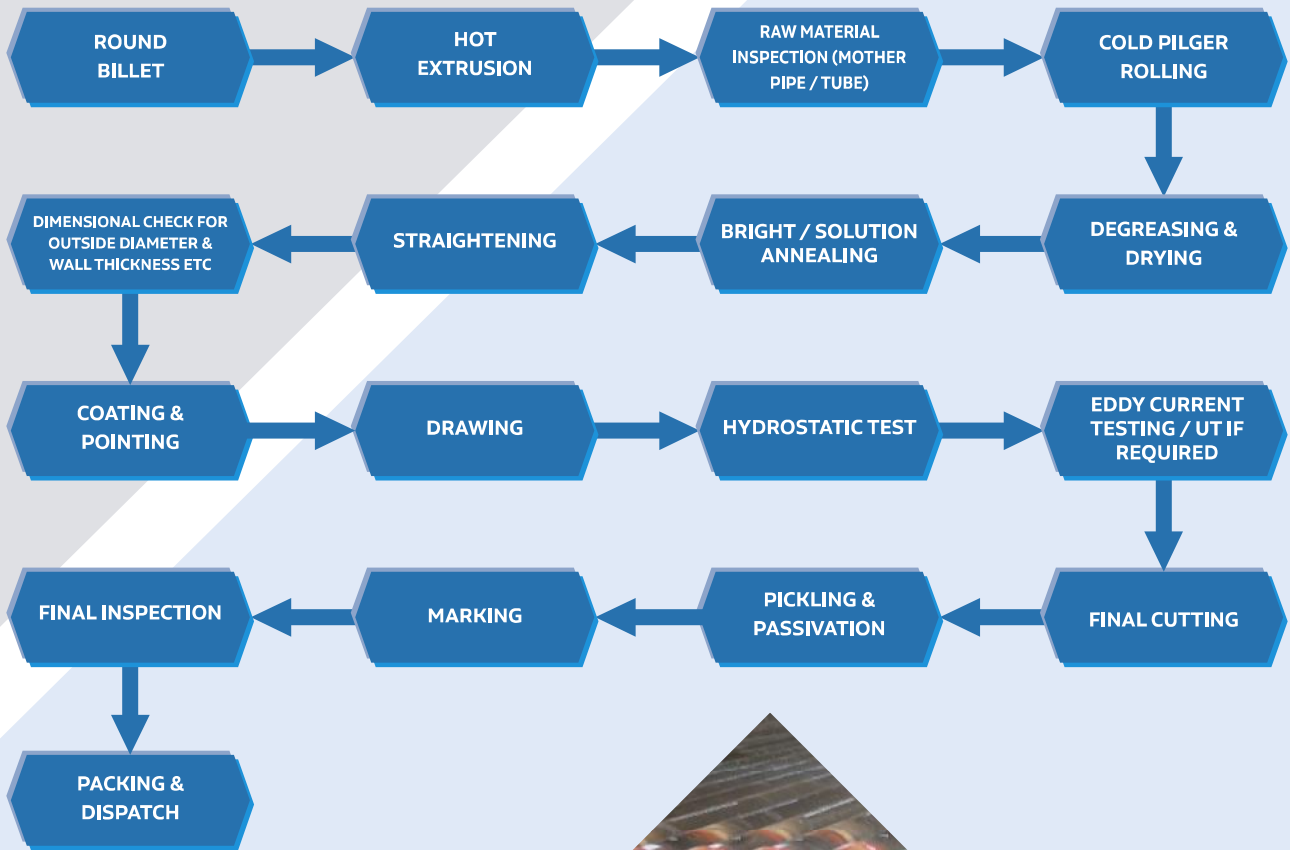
ROUND BILLET

HOT EXTRUSION

RAW MATERIAL INSPECTION (MOTHER PIPE / TUBE)

COLD PILGER ROLLING

DEGREASING & DRYING

BRIGHT / SOLUTION ANNEALING

STRAIGHTENING

DIMENSIONAL CHECK FOR OUTSIDE DIAMETER & WALL THICKNESS ETC

COATING & POINTING

DRAWING

HYDROSTATIC TEST

EDDY CURRENT TESTING / UT IF REQUIRED

FINAL CUTTING

PICKLING & PASSIVATION

MARKING

FINAL INSPECTION

PACKING & DISPATCH